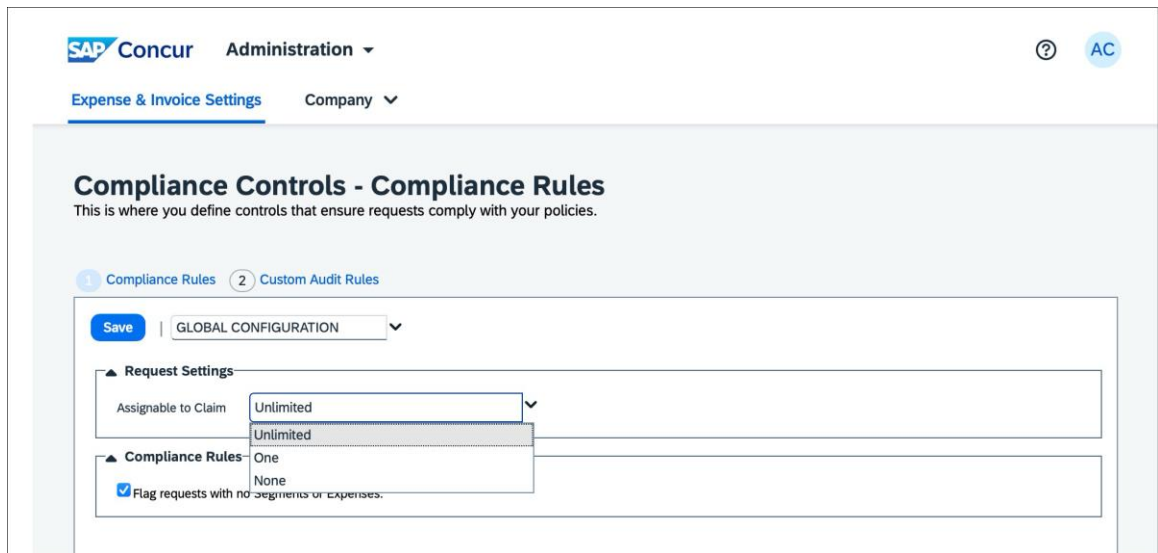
SAP Concur Administration

⑦ AC

Expense & Invoice Settings Company

Compliance Controls - Compliance Rules

This is where you define controls that ensure requests comply with your policies.

1 Compliance Rules 2 Custom Audit Rules

Save | GLOBAL CONFIGURATION

▲ Request Settings

Assignable to Claim Unlimited

Unlimited
One
None

▲ Compliance Rules

Flag requests with no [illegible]